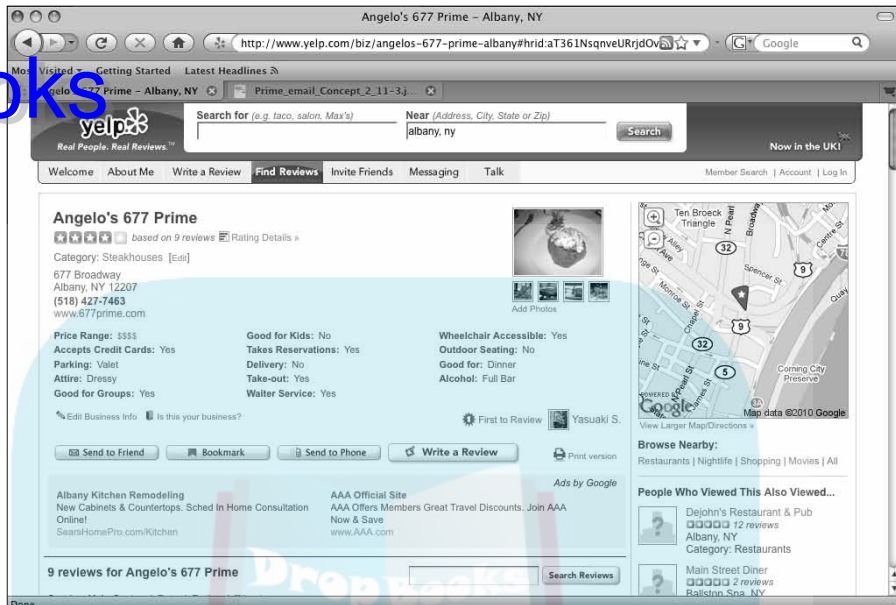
Angelo's 677 Prime – Albany, NY

http://www.yelp.com/biz/angelos-677-prime-albany#hrid:aT361NsqnveURrjdOv

Google

Most Visited Getting Started Latest Headlines

Angelo's 677 Prime – Albany, NY

Prime_email_Concept_2_11-3.j...

oks

yelp

Real People. Real Reviews.™

Search for (e.g. taco, salon, Max's)

Near (Address, City, State or Zip)

albany, ny

Search

Now in the UK!

Welcome About Me Write a Review Find Reviews Invite Friends Messaging Talk

Member Search | Account | Log In

Angelo's 677 Prime

based on 9 reviews Rating Details »

Category: Steakhouses [Edit]

677 Broadway
Albany, NY 12207
(518) 427-7463
www.677prime.com

Add Photos

Price Range: $$$$
Accepts Credit Cards: Yes
Parking: Valet
Attire: Dressy
Good for Groups: Yes

Good for Kids: No
Takes Reservations: Yes
Delivery: No
Take-out: Yes
Waiter Service: Yes

Wheelchair Accessible: Yes
Outdoor Seating: No
Good for: Dinner
Alcohol: Full Bar

Edit Business Info Is this your business?

First to Review Yasuaki S.

Send to Friend Bookmark Send to Phone Write a Review Print version

Ads by Google

Albany Kitchen Remodeling
New Cabinets & Countertops. Sched In Home Consultation Online!
SearsHomePro.com/Kitchen

AAA Official Site
AAA Offers Members Great Travel Discounts. Join AAA Now & Save
www.AAA.com

9 reviews for Angelo's 677 Prime

Search Reviews

Ten Broeck Triangle
Broadway
32
9
Spencer St
Monroe St
Chapel St
5
Corning City Preserve
Quay
Map data ©2010 Google
Google

View Larger Map/Directions »

Browse Nearby:
Restaurants | Nightlife | Shopping | Movies | All

People Who Viewed This Also Viewed...

Dejohn's Restaurant & Pub
12 reviews
Albany, NY
Category: Restaurants

Main Street Diner
2 reviews
Ballston Spa, NY

Done